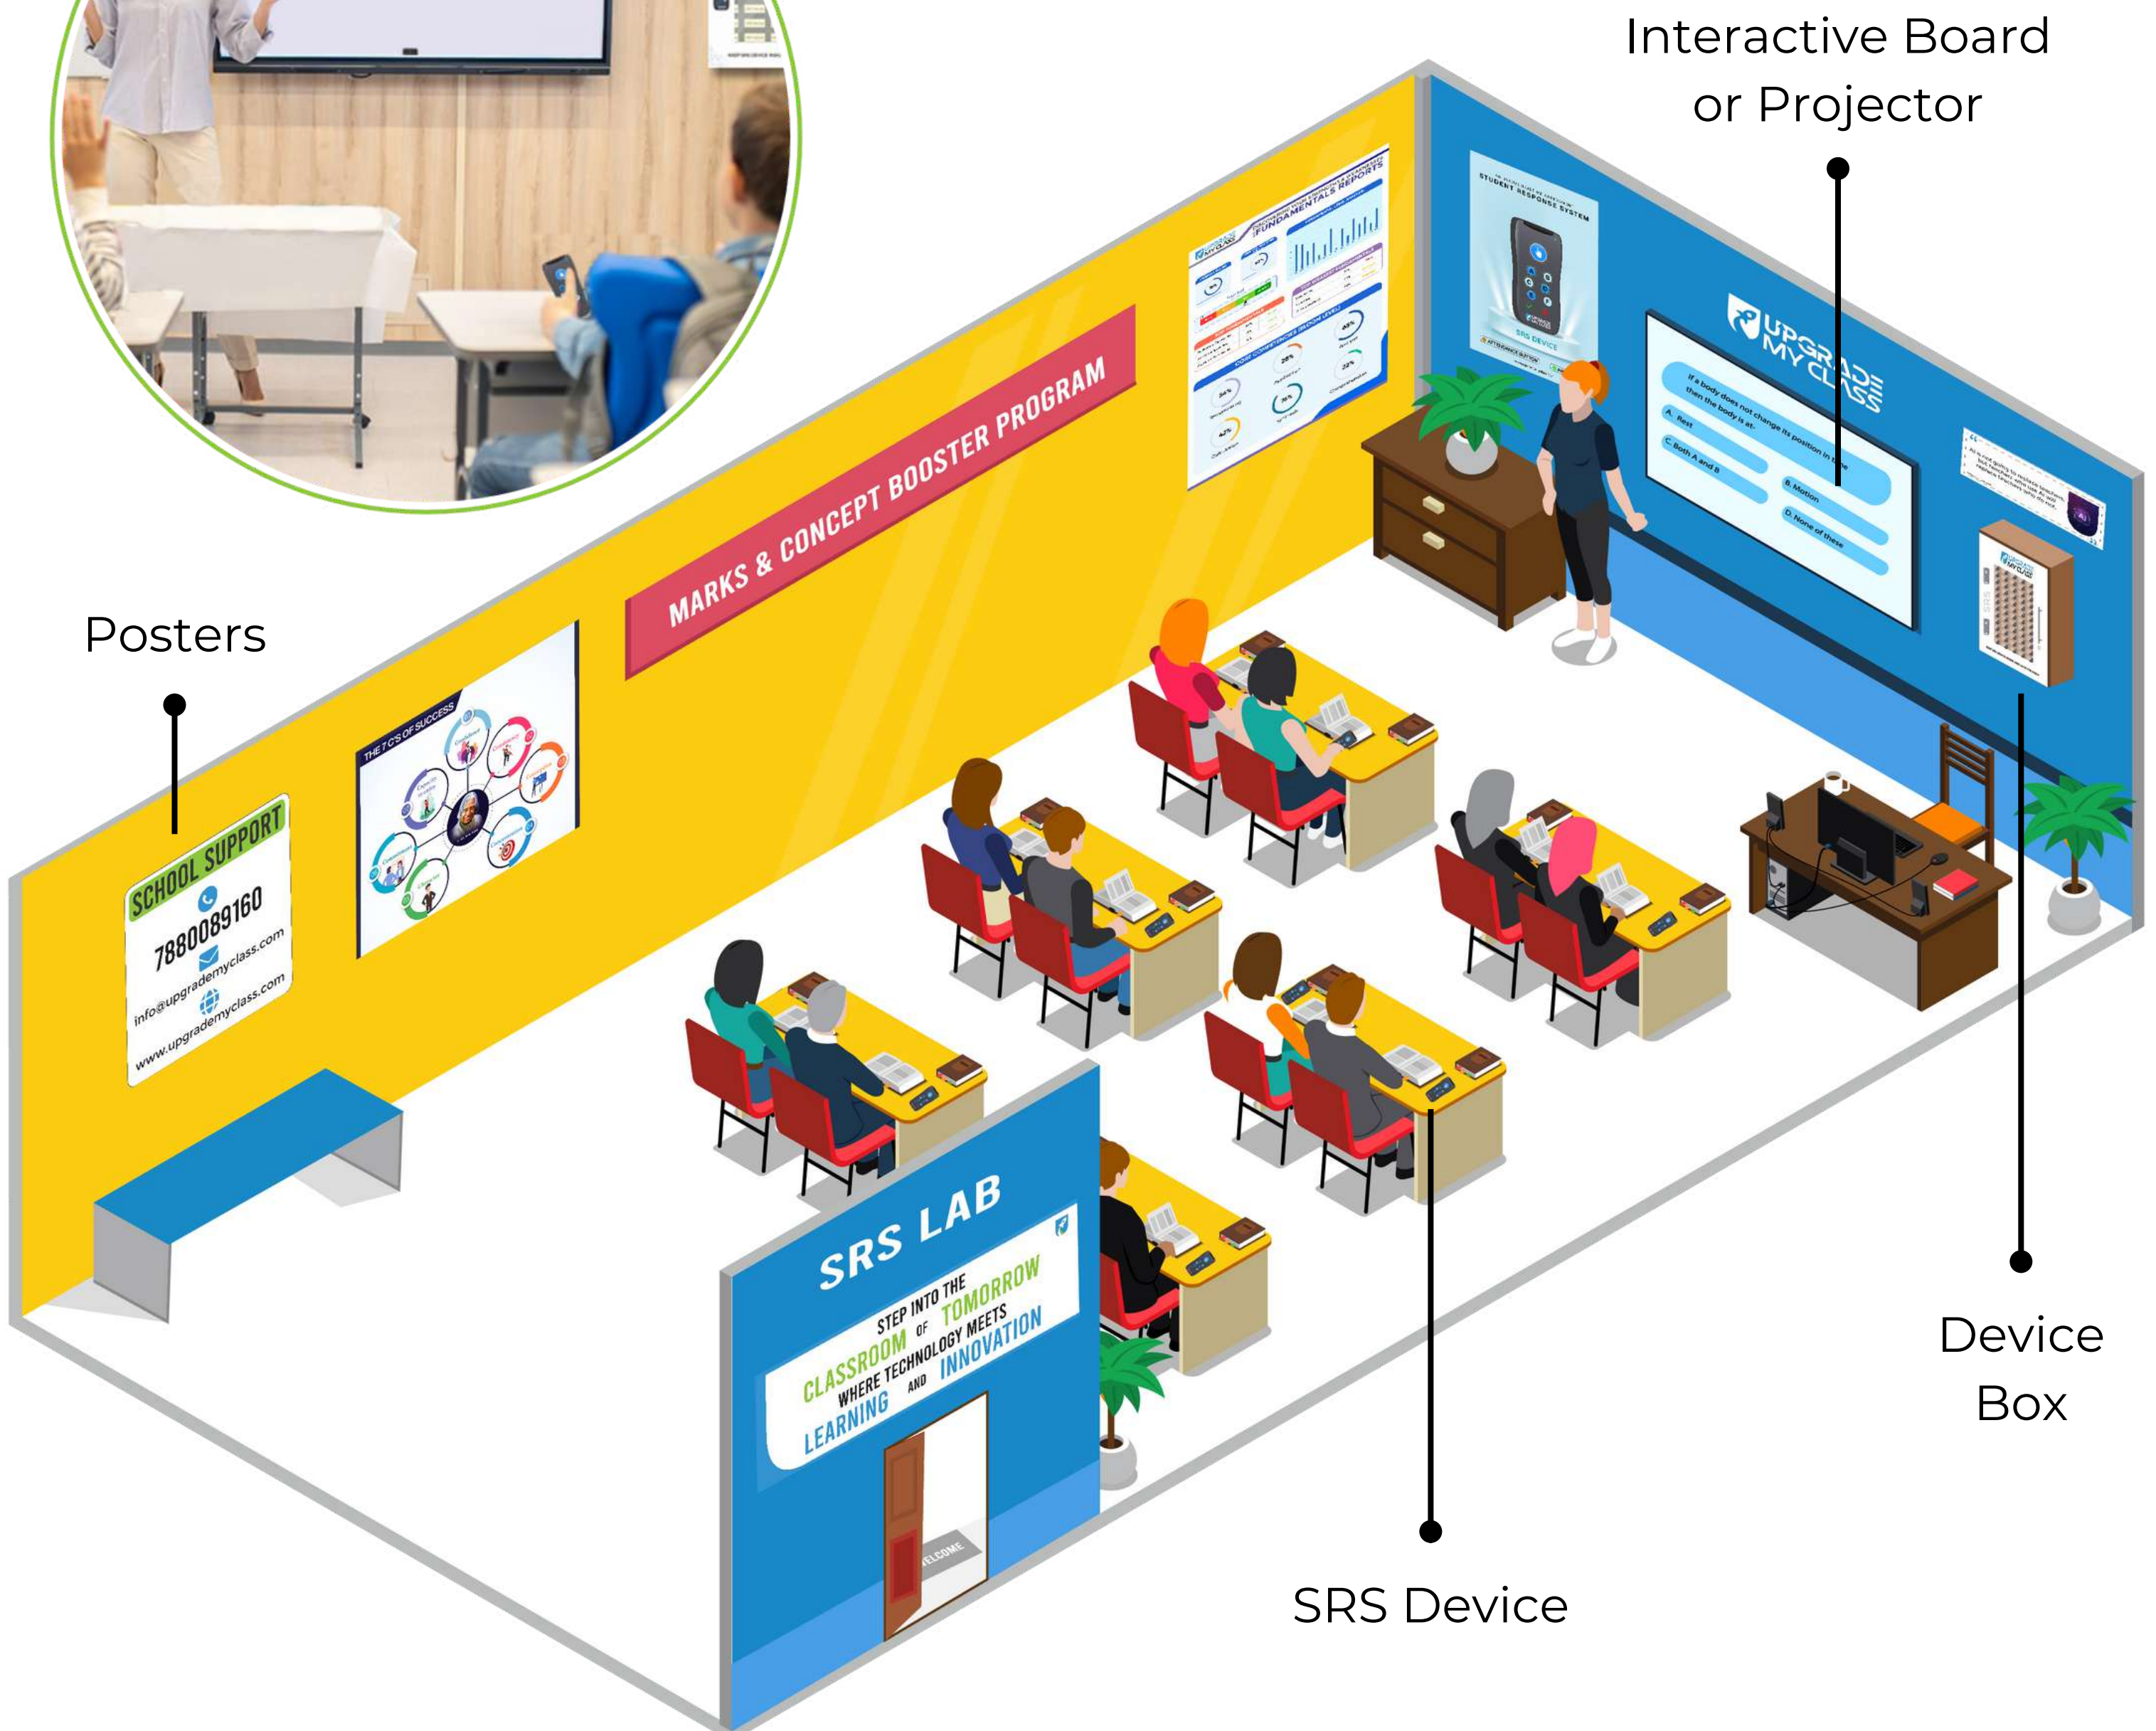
Interactive Board or Projector

Posters

MARKS & CONCEPT BOOSTER PROGRAM

FUNDAMENTALS REPORTS

STUDENT RESPONSE SYSTEM

SRS DEVICE

UPGRADE MY CLASS

If a body does not change its position in time then the body is at

A. Rest

B. Motion

C. Both A and B

D. None of these

SCHOOL SUPPORT

7880089160

info@upgrademyclass.com

www.upgrademyclass.com

THE 7 C'S OF SUCCESS

SRS LAB

STEP INTO THE CLASSROOM OF TOMORROW WHERE TECHNOLOGY MEETS LEARNING AND INNOVATION

WELCOME

Device Box

SRS Device